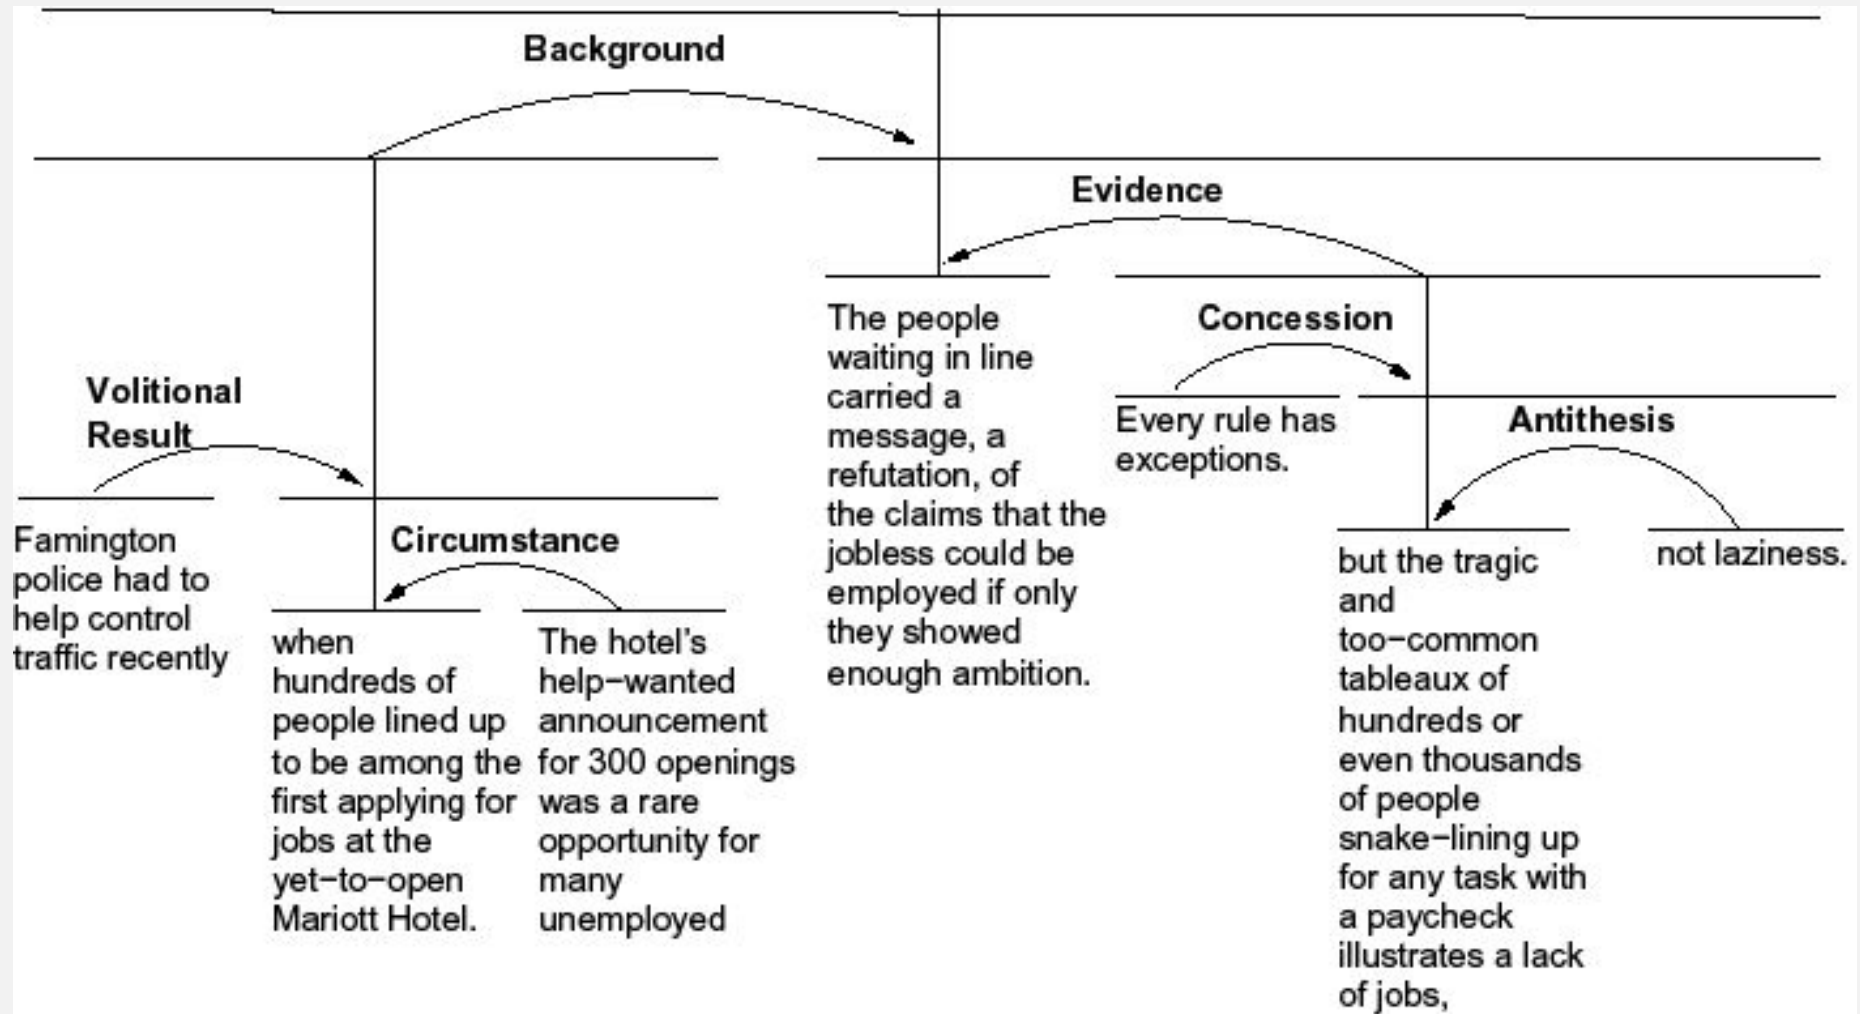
Background

Evidence

Volitional Result

Famington police had to help control traffic recently

Circumstance

when hundreds of people lined up to be among the first applying for jobs at the yet–to–open Mariott Hotel.

The hotel's help–wanted announcement for 300 openings was a rare opportunity for many unemployed

The people waiting in line carried a message, a refutation, of the claims that the jobless could be employed if only they showed enough ambition.

Concession

Every rule has exceptions.

Antithesis

but the tragic and too–common tableaux of hundreds or even thousands of people snake–lining up for any task with a paycheck illustrates a lack of jobs,

not laziness.